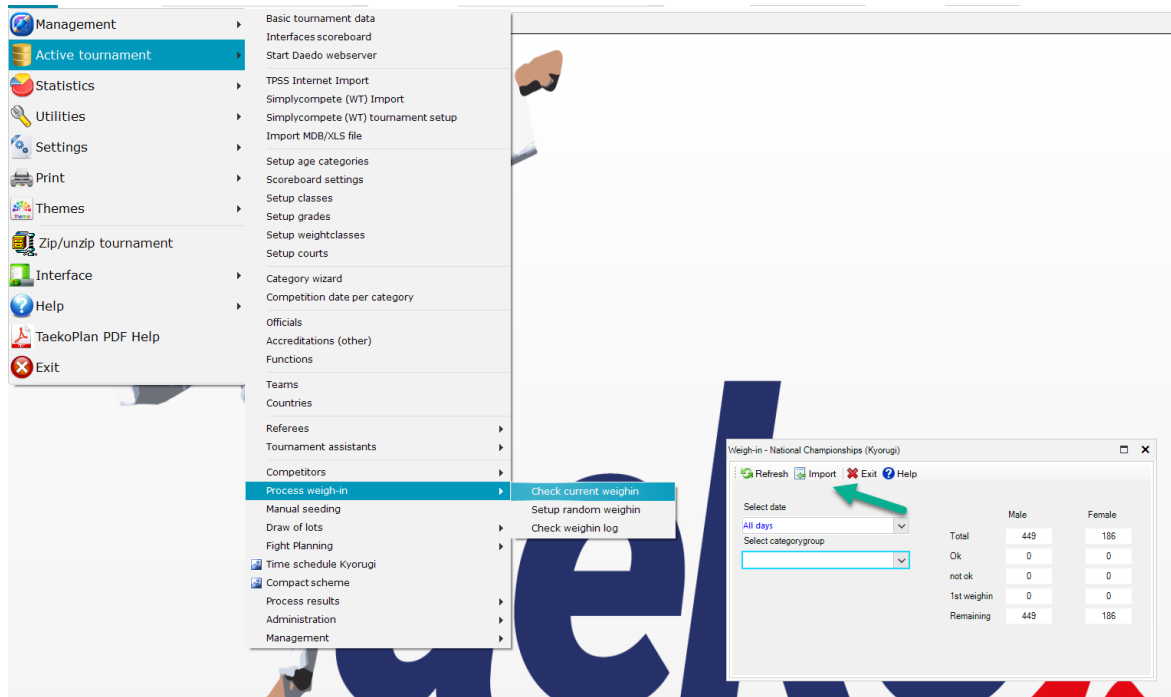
Management
Active tournament
Statistics
Utilities
Settings
Print
Themes
Zip/unzip tournament
Interface
Help
TaekoPlan PDF Help
Exit

Basic tournament data
Interfaces scoreboard
Start Daedo webserver

TPSS Internet Import
Simplycompete (WT) Import
Simplycompete (WT) tournament setup
Import MDB/XLS file

Setup age categories
Scoreboard settings
Setup classes
Setup grades
Setup weightclasses
Setup courts

Category wizard
Competition date per category

Officials
Accreditations (other)
Functions

Teams
Countries

Referees
Tournament assistants

Competitors
Process weigh-in
Manual seeding
Draw of lots
Fight Planning
Time schedule Kyorugi
Compact scheme
Process results
Administration
Management

Check current weighin
Setup random weighin
Check weighin log

Weigh-in - National Championships (Kyorugi)
Refresh Import Exit Help
Select date
All days
Select categorygroup

| | Male | Female |
|---|---|---|
| Total | 449 | 186 |
| Ok | 0 | 0 |
| not ok | 0 | 0 |
| 1st weighin | 0 | 0 |
| Remaining | 449 | 186 |